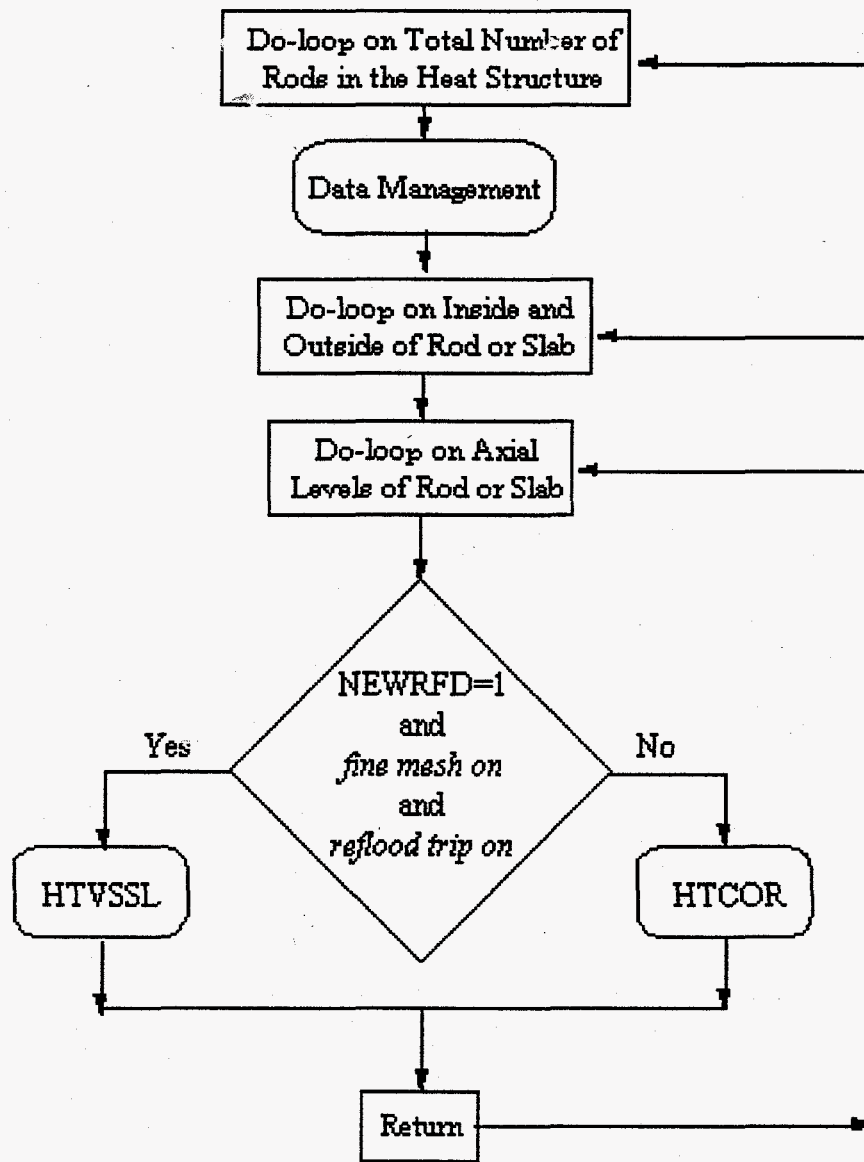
Do-loop on Total Number of Rods in the Heat Structure

Data Management

Do-loop on Inside and Outside of Rod or Slab

Do-loop on Axial Levels of Rod or Slab

NEWRFD=1
and
fine mesh on
and
reflood trip on

Yes

No

HTVSSL

HTCOR

Return